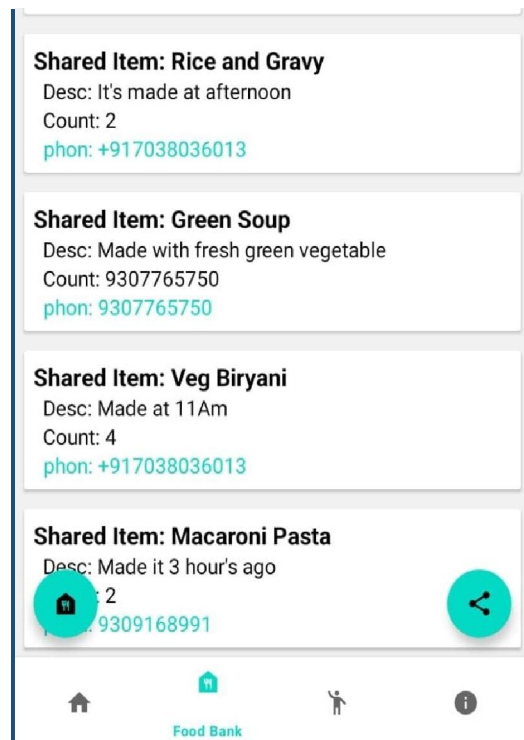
Shared Item: Rice and Gravy
Desc: It's made at afternoon
Count: 2
phon: +917038036013

Shared Item: Green Soup
Desc: Made with fresh green vegetable
Count: 9307765750
phon: 9307765750

Shared Item: Veg Biryani
Desc: Made at 11Am
Count: 4
phon: +917038036013

Shared Item: Macaroni Pasta
Desc: Made it 3 hour's ago
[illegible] 2
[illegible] 9309168991

Food Bank